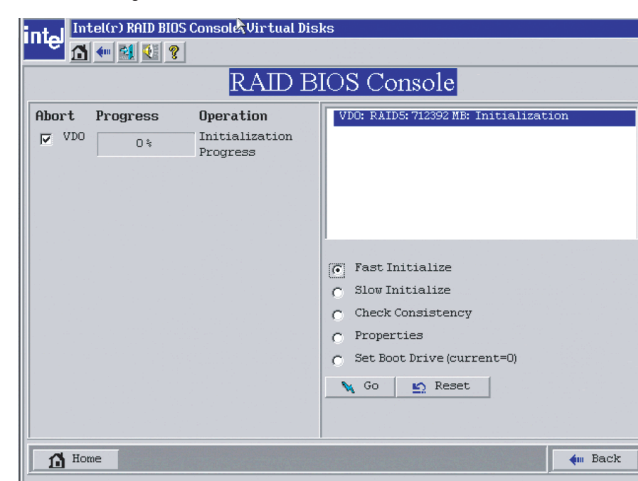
intel Intel(r) RAID BIOS Console Virtual Disks

RAID BIOS Console

| Abort | Progress | Operation |
|---|---|---|
| ☑ VD0 | 0 % | Initialization Progress |

VD0: RAID5: 712392 MB: Initialization

Fast Initialize
Slow Initialize
Check Consistency
Properties
Set Boot Drive (current=0)

Go
Reset

Home
Back